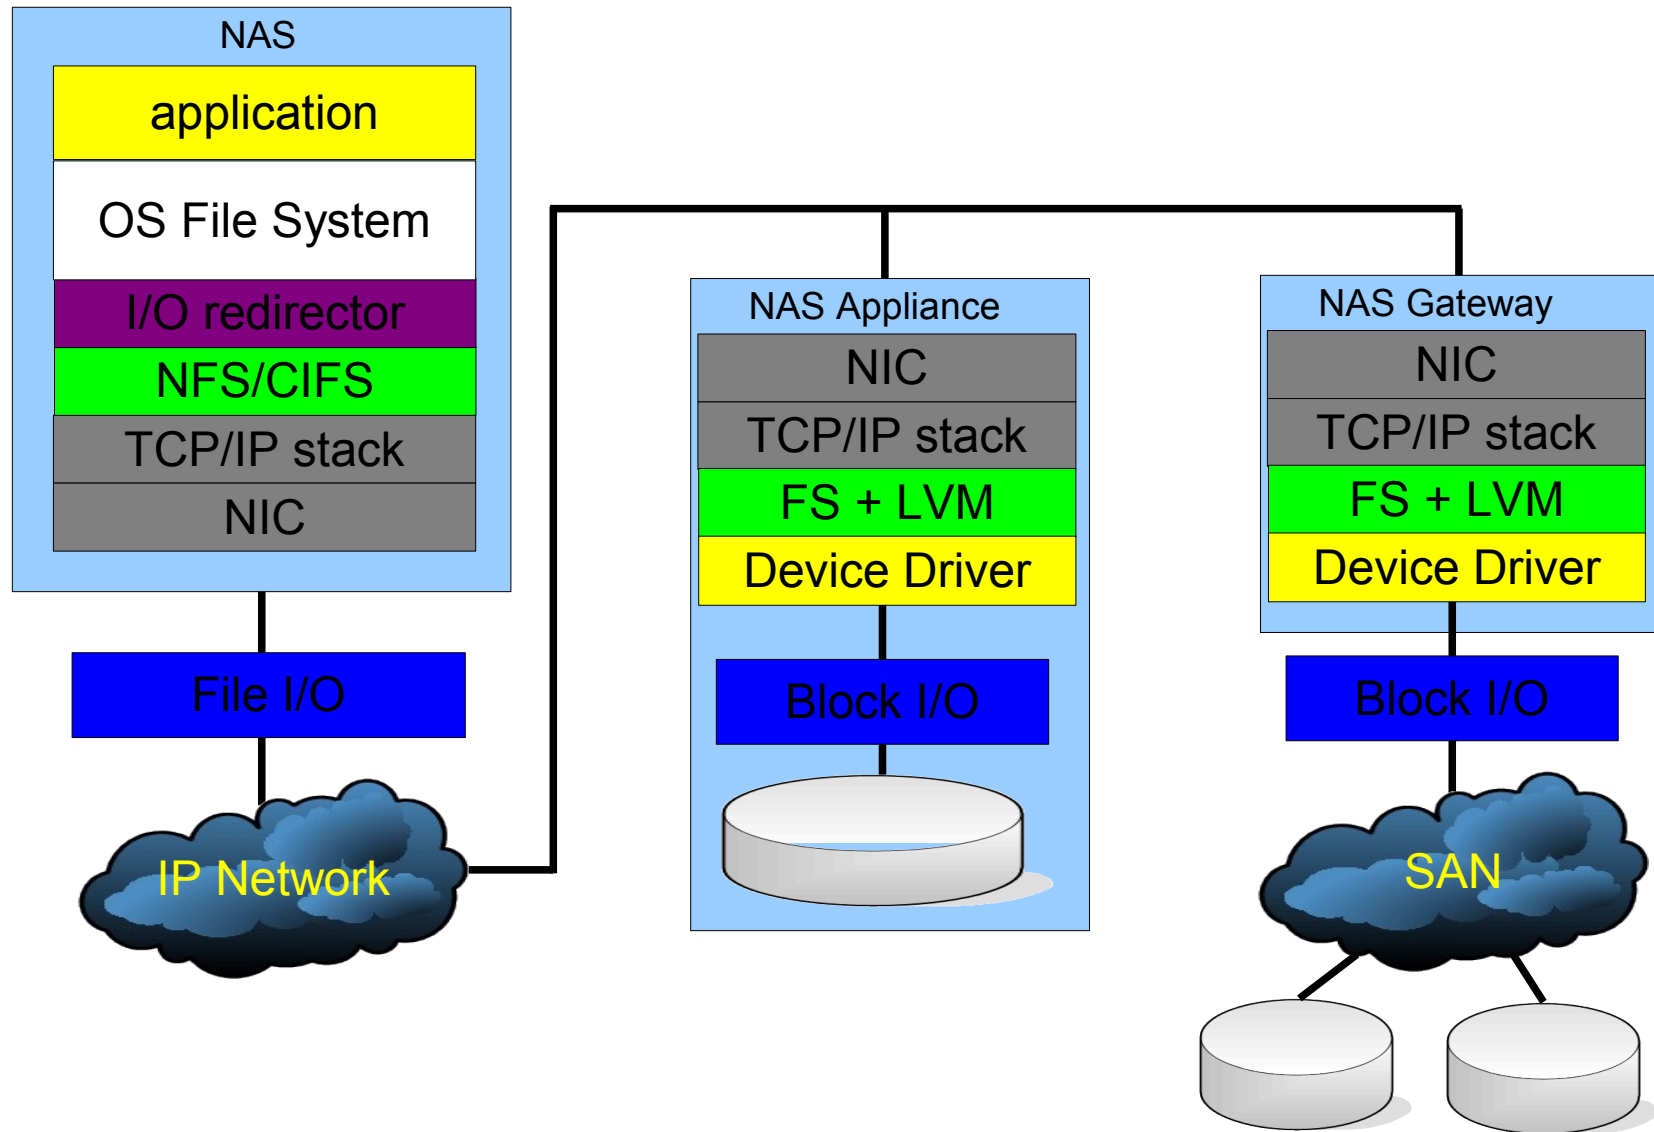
NAS

application

OS File System

I/O redirector

NFS/CIFS

TCP/IP stack

NIC

File I/O

IP Network

NAS Appliance

NIC

TCP/IP stack

FS + LVM

Device Driver

Block I/O

NAS Gateway

NIC

TCP/IP stack

FS + LVM

Device Driver

Block I/O

SAN